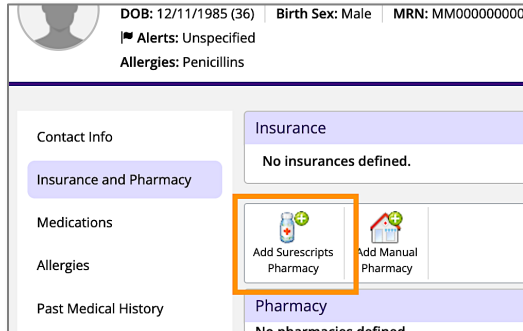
DOB: 12/11/1985 (36) | Birth Sex: Male | MRN: MM000000000

Alerts: Unspecified

Allergies: Penicillins

Contact Info

Insurance and Pharmacy

Medications

Allergies

Past Medical History

Insurance

No insurances defined.

Add Surescripts Pharmacy

Add Manual Pharmacy

Pharmacy

No pharmacies defined